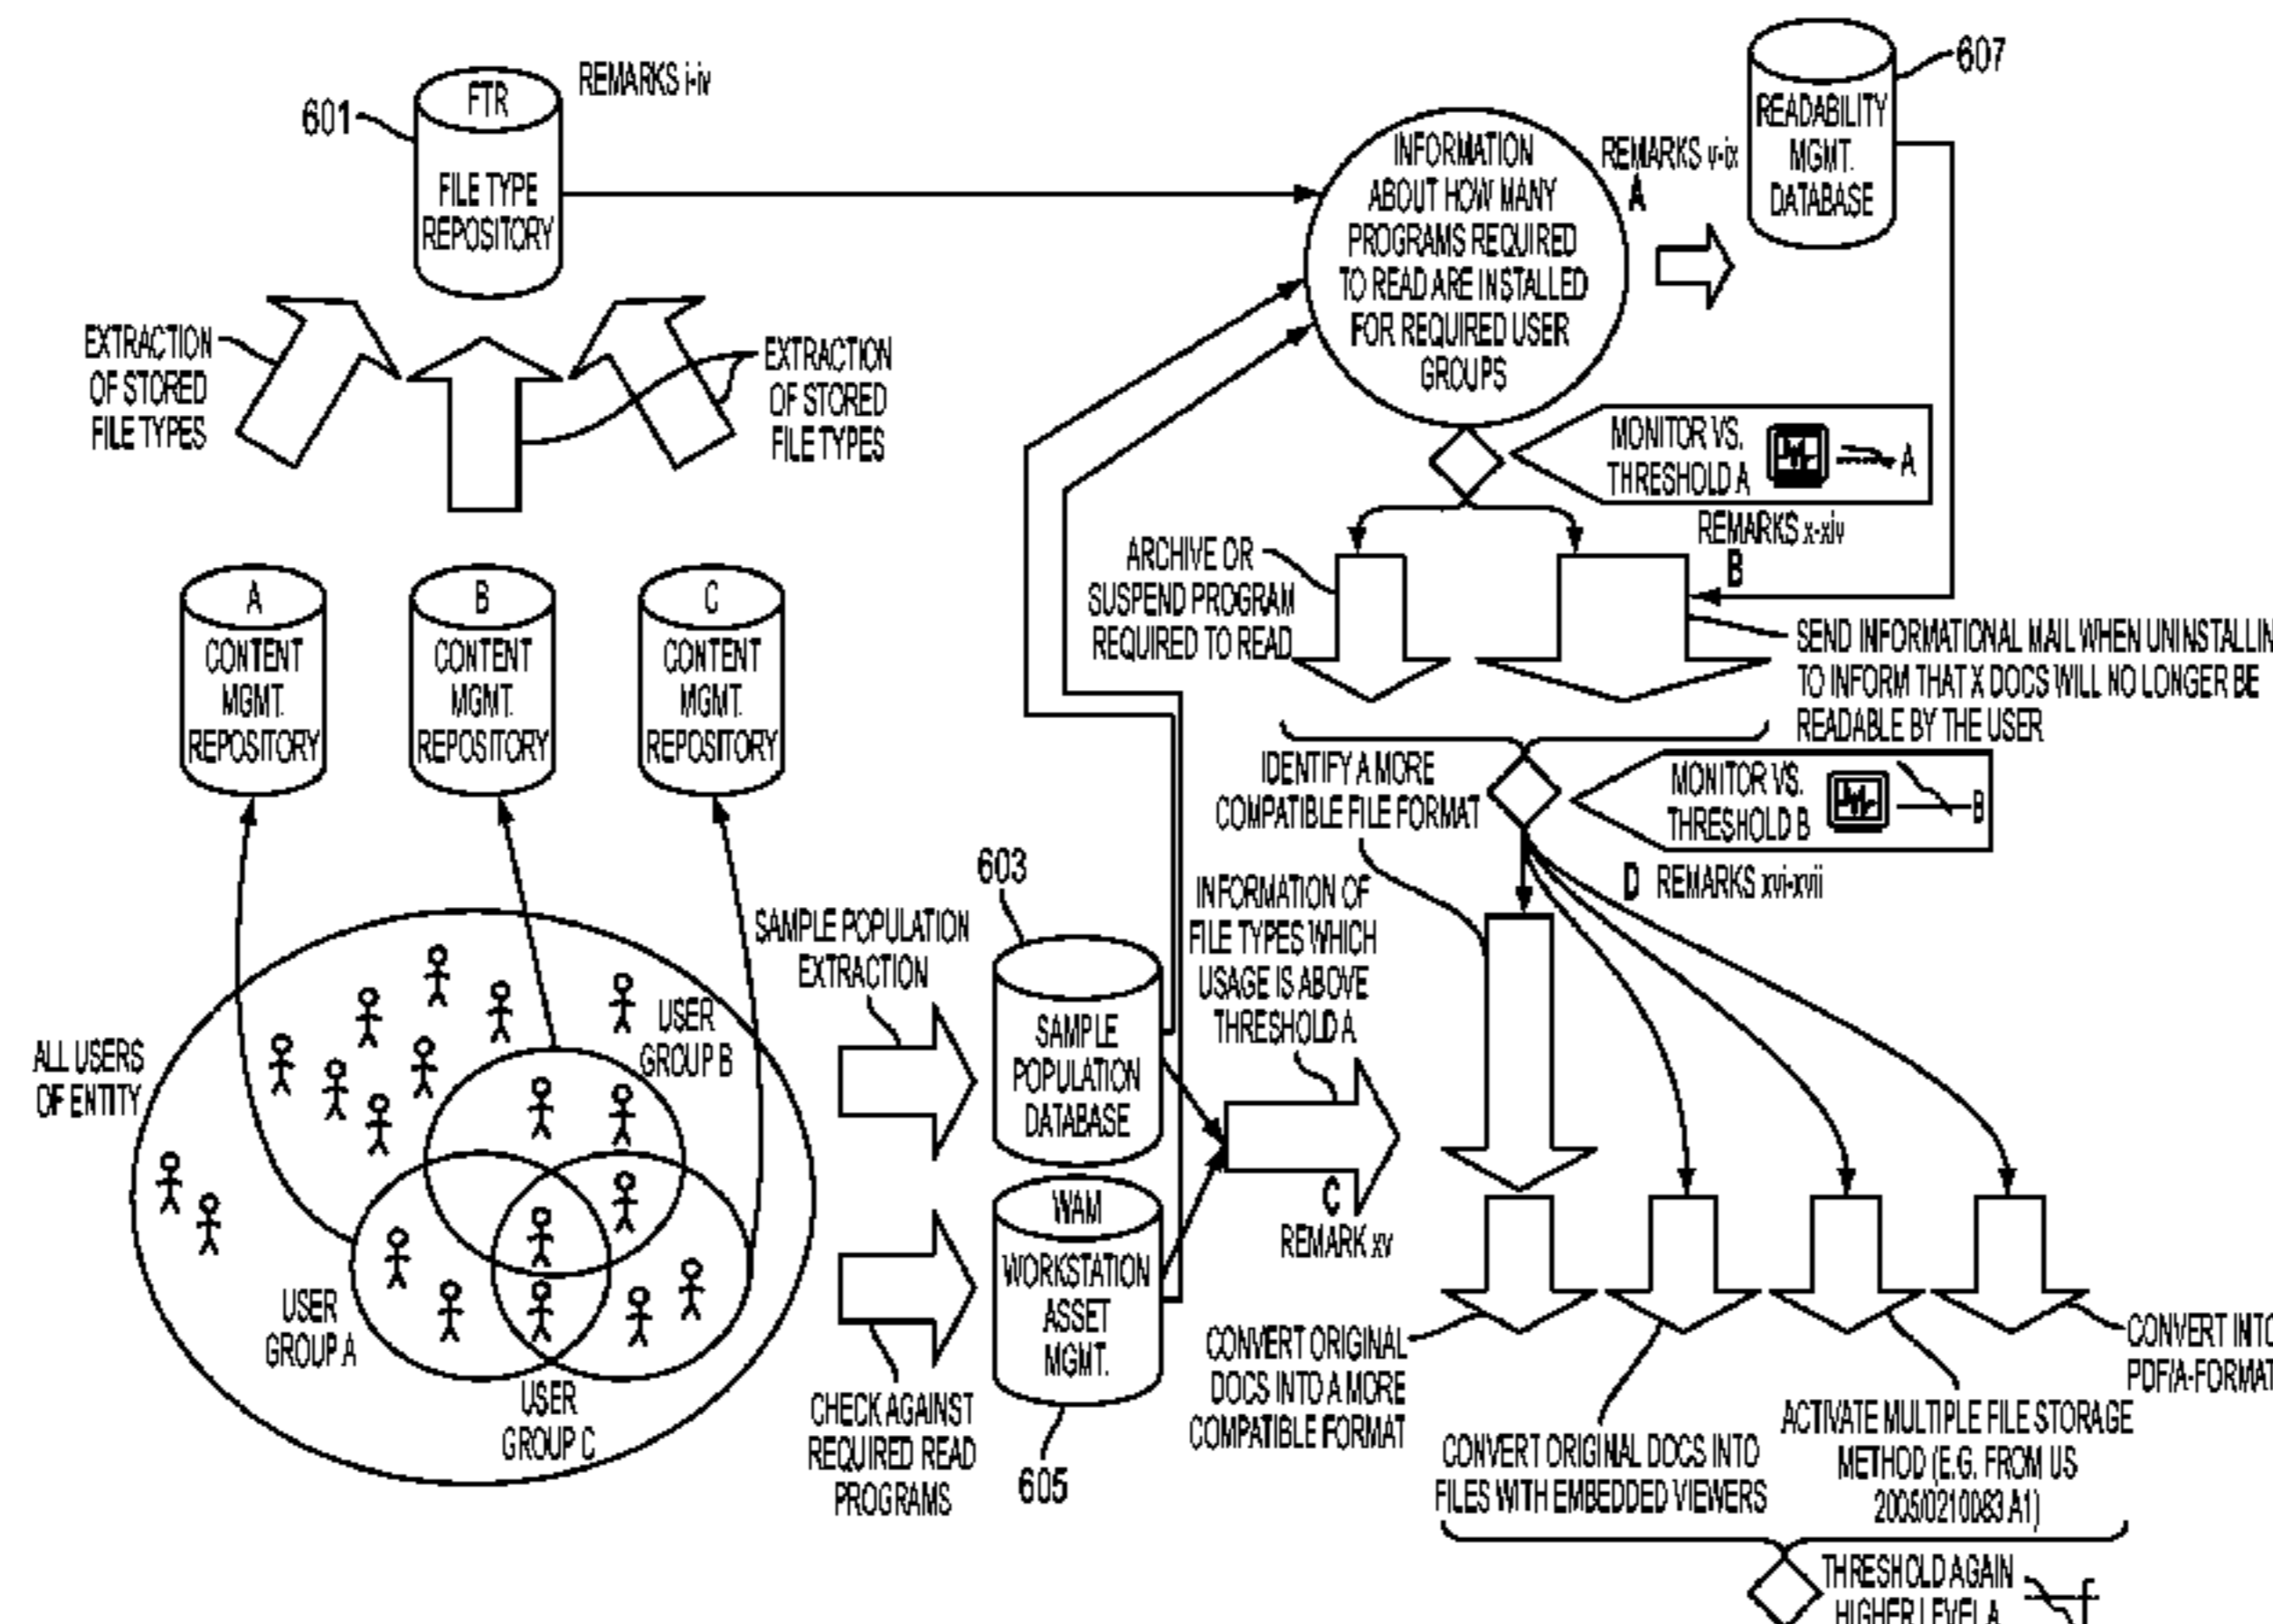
601
FTR
FILE TYPE REPOSITORY
REMARKS i-iv

EXTRACTION OF STORED FILE TYPES

EXTRACTION OF STORED FILE TYPES

A
CONTENT MGMT. REPOSITORY

B
CONTENT MGMT. REPOSITORY

C
CONTENT MGMT. REPOSITORY

ALL USERS OF ENTITY

USER GROUP B

USER GROUP A

USER GROUP C

SAMPLE POPULATION EXTRACTION

603

SAMPLE POPULATION DATABASE

WAM
WORKSTATION ASSET MGMT.

605

CHECK AGAINST REQUIRED READ PROGRAMS

INFORMATION ABOUT HOW MANY PROGRAMS REQUIRED TO READ ARE INSTALLED FOR REQUIRED USER GROUPS

REMARKS v-ix
A

607
READABILITY MGMT. DATABASE

MONITOR VS. THRESHOLD A
A

REMARKS x-xiv
B

ARCHIVE OR SUSPEND PROGRAM REQUIRED TO READ

SEND INFORMATIONAL MAIL WHEN UNINSTALLIN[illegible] TO INFORM THAT X DOCS WILL NO LONGER BE READABLE BY THE USER

IDENTIFY A MORE COMPATIBLE FILE FORMAT

MONITOR VS. THRESHOLD B
B

D REMARKS xvi-xvii

INFORMATION OF FILE TYPES WHICH USAGE IS ABOVE THRESHOLD A

C
REMARK xv

CONVERT ORIGINAL DOCS INTO A MORE COMPATIBLE FORMAT

CONVERT ORIGINAL DOCS INTO FILES WITH EMBEDDED VIEWERS

ACTIVATE MULTIPLE FILE STORAGE METHOD (E.G. FROM US 2005/0210083 A1)

CONVERT INT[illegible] PDF/A-FORMAT

THRESHOLD AGAIN HIGHER LEVEL A